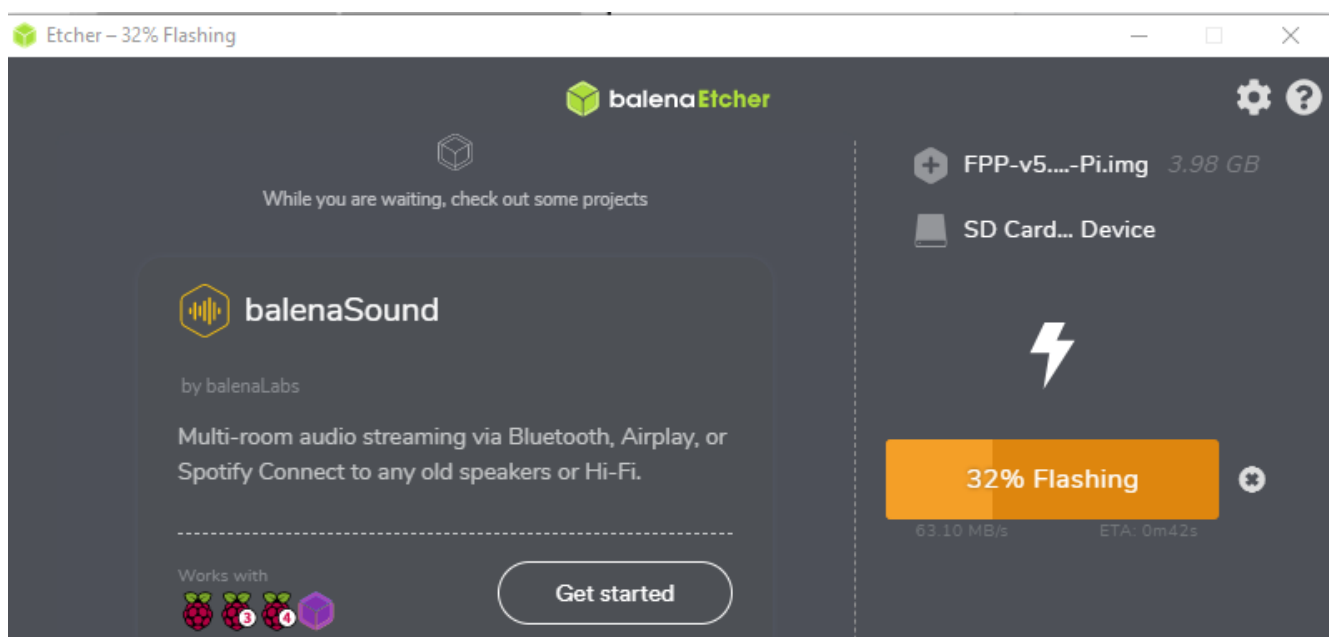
Etcher – 32% Flashing

balenaEtcher

While you are waiting, check out some projects

balenaSound

by balenaLabs

Multi-room audio streaming via Bluetooth, Airplay, or Spotify Connect to any old speakers or Hi-Fi.

Works with

3 4

Get started

FPP-v5....-Pi.img 3.98 GB

SD Card... Device

32% Flashing

63.10 MB/s ETA: 0m42s